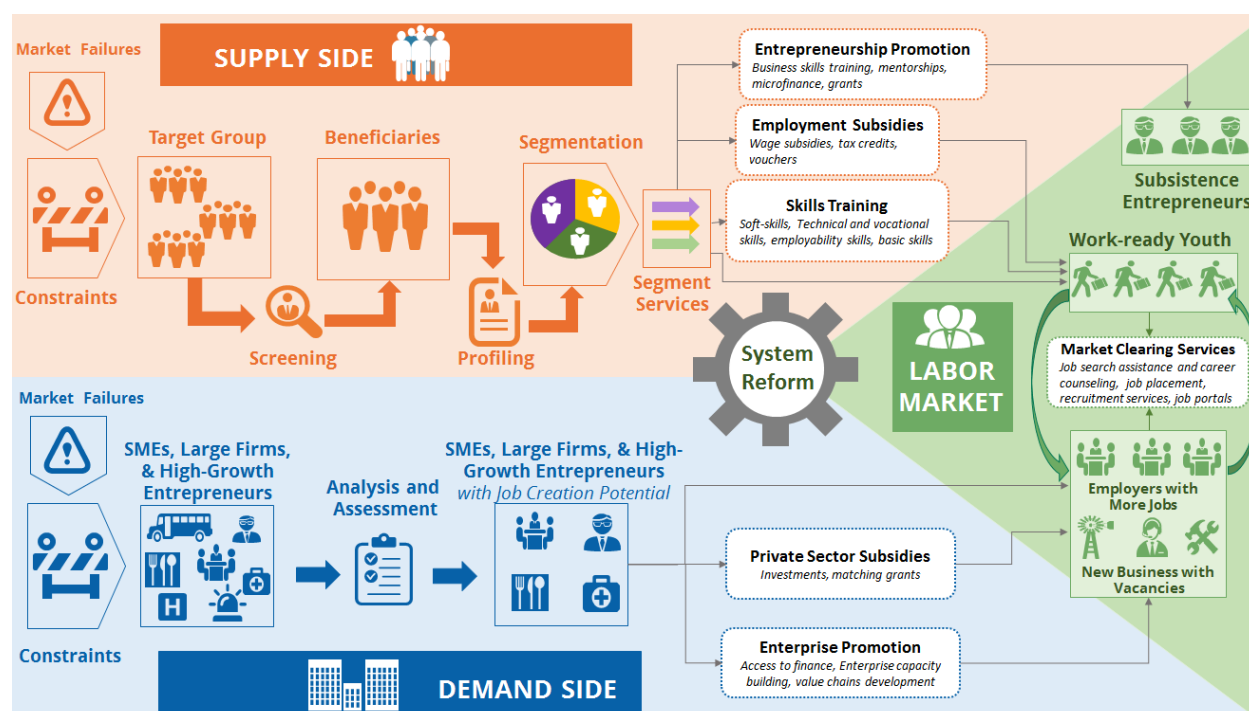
Market Failures

SUPPLY SIDE

Constraints

Target Group

Beneficiaries

Segmentation

Screening

Profiling

Segment Services

Entrepreneurship Promotion
Business skills training, mentorships, microfinance, grants

Employment Subsidies
Wage subsidies, tax credits, vouchers

Skills Training
Soft-skills, Technical and vocational skills, employability skills, basic skills

Subsistence Entrepreneurs

Work-ready Youth

System Reform

LABOR MARKET

Market Clearing Services
Job search assistance and career counseling, job placement, recruitment services, job portals

Market Failures

Constraints

SMEs, Large Firms, & High-Growth Entrepreneurs

Analysis and Assessment

SMEs, Large Firms, & High-Growth Entrepreneurs
with Job Creation Potential

H

Employers with More Jobs

New Business with Vacancies

Private Sector Subsidies
Investments, matching grants

Enterprise Promotion
Access to finance, Enterprise capacity building, value chains development

DEMAND SIDE